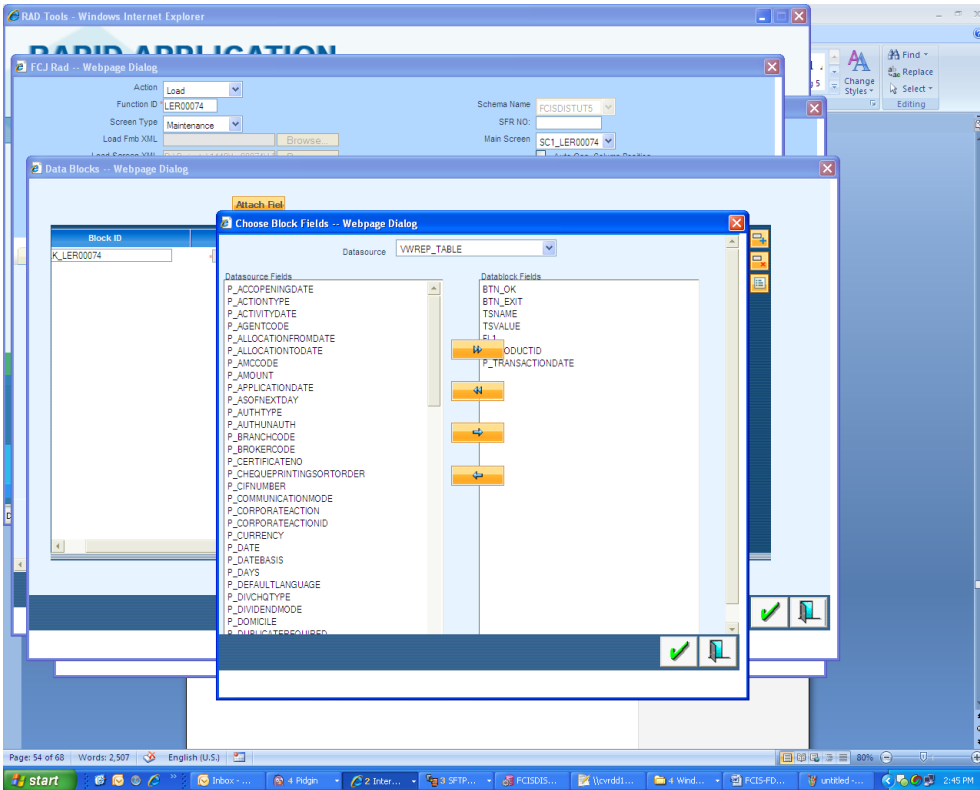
RAD Tools - Windows Internet Explorer

RAPID APPLICATION

FCJ Rad -- Webpage Dialog

Action Load
Function ID LER00074
Screen Type Maintenance
Load Fmb XML Browse...
Load Screen XML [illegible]

Schema Name FCISDISTUT5
SFR NO:
Main Screen SC1_LER00074
Auto Gen. Column Position

Change Styles
Find
Replace
Select
Editing

Data Blocks -- Webpage Dialog

Attach Fiel

Block ID
K_LER00074

Choose Block Fields -- Webpage Dialog

Datasource VWREP_TABLE

Datasource Fields
P_ACCOPENINGDATE
P_ACTIONTYPE
P_ACTIVITYDATE
P_AGENTCODE
P_ALLOCATIONFROMDATE
P_ALLOCATIONTODATE
P_AMCCODE
P_AMOUNT
P_APPLICATIONDATE
P_ASOFNEXTDAY
P_AUTHTYPE
P_AUTHUNAUTH
P_BRANCHCODE
P_BROKERCODE
P_CERTIFICATENO
P_CHEQUEPRINTINGSORTORDER
P_CIFNUMBER
P_COMMUNICATIONMODE
P_CORPORATEACTION
P_CORPORATEACTIONID
P_CURRENCY
P_DATE
P_DATEBASIS
P_DAYS
P_DEFAULTLANGUAGE
P_DIVCHQTYPE
P_DIVIDENDMODE
P_DOMICILE
P_DUPLICATEREQUIRED

Datablock Fields
BTN_OK
BTN_EXIT
TSNAME
TSVALUE
FI1
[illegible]ODUCTID
P_TRANSACTIONDATE

Page: 54 of 68 Words: 2,507 English (U.S.) 80%

start Inbox - ... 4 Pidgin 2 Inter... 3 SFTP... FCISDIS... \\cvrdd1... 4 Wind... FCIS-FD... untitled -... 2:45 PM